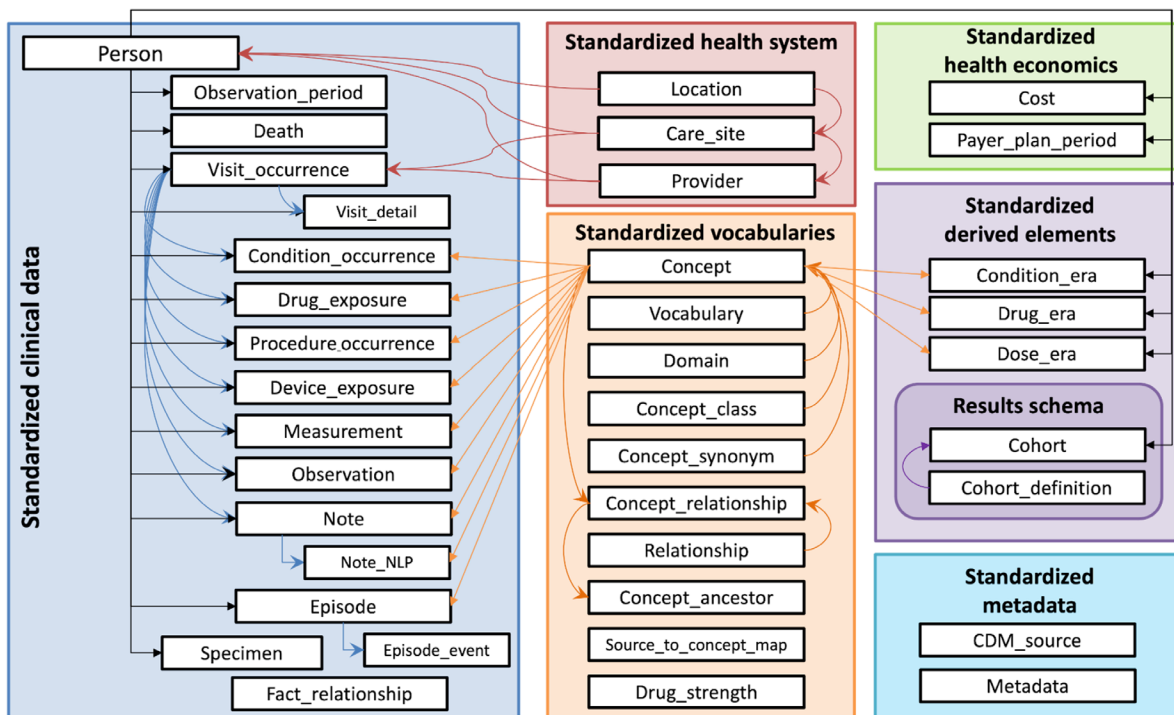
Standardized clinical data

Person
Observation_period
Death
Visit_occurrence
Visit_detail
Condition_occurrence
Drug_exposure
Procedure_occurrence
Device_exposure
Measurement
Observation
Note
Note_NLP
Episode
Specimen
Episode_event
Fact_relationship

Standardized health system
Location
Care_site
Provider

Standardized vocabularies
Concept
Vocabulary
Domain
Concept_class
Concept_synonym
Concept_relationship
Relationship
Concept_ancestor
Source_to_concept_map
Drug_strength

Standardized health economics
Cost
Payer_plan_period

Standardized derived elements
Condition_era
Drug_era
Dose_era

Results schema
Cohort
Cohort_definition

Standardized metadata
CDM_source
Metadata